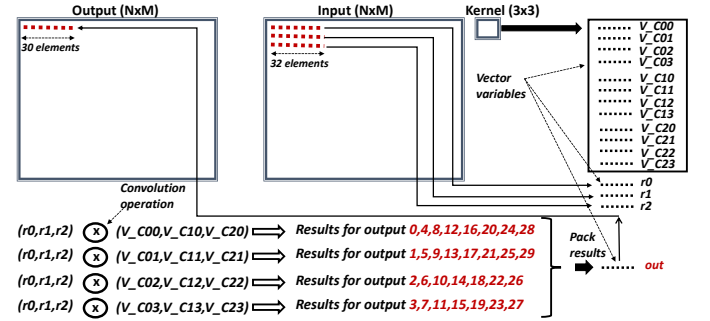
Output (NxM)

30 elements

Input (NxM)

32 elements

Kernel (3x3)

V_C00
V_C01
V_C02
V_C03
V_C10
V_C11
V_C12
V_C13
V_C20
V_C21
V_C22
V_C23

Vector variables

r0
r1
r2

Convolution operation

(r0,r1,r2) x (V_C00,V_C10,V_C20) Results for output 0,4,8,12,16,20,24,28

(r0,r1,r2) x (V_C01,V_C11,V_C21) Results for output 1,5,9,13,17,21,25,29

(r0,r1,r2) x (V_C02,V_C12,V_C22) Results for output 2,6,10,14,18,22,26

(r0,r1,r2) x (V_C03,V_C13,V_C23) Results for output 3,7,11,15,19,23,27

Pack results

out